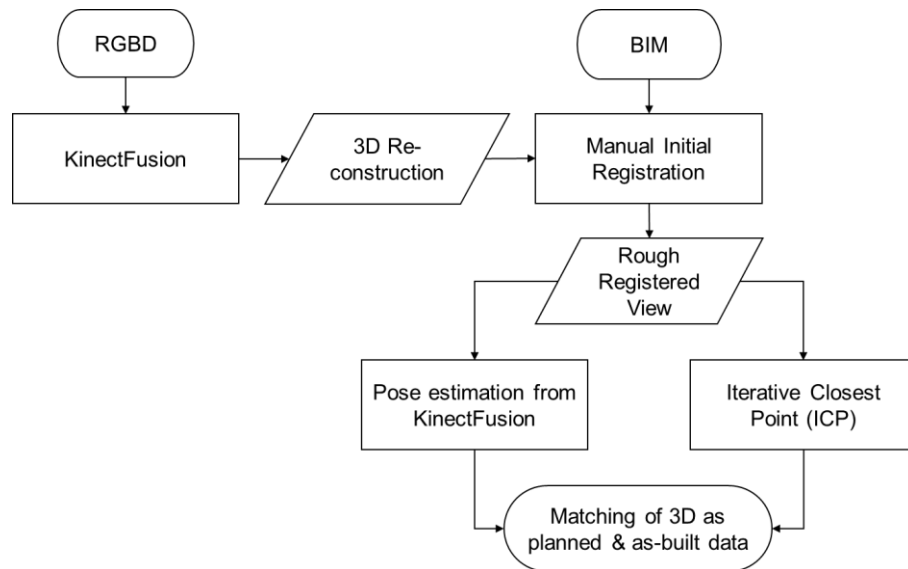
RGBD

BIM

KinectFusion

3D Reconstruction

Manual Initial Registration

Rough Registered View

Pose estimation from KinectFusion

Iterative Closest Point (ICP)

Matching of 3D as planned & as-built data